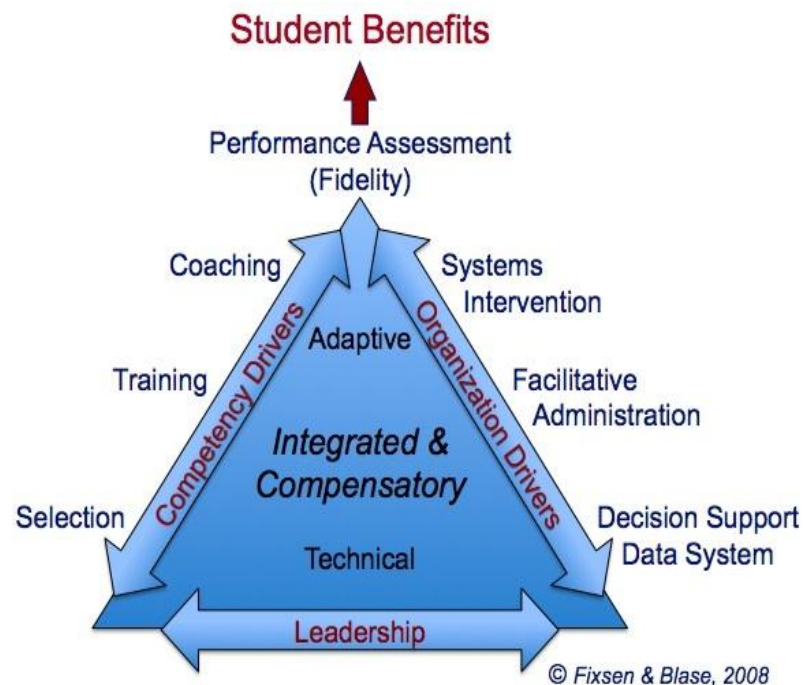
Student Benefits

Performance Assessment (Fidelity)

Coaching

Training

Selection

Competency Drivers

Systems Intervention

Facilitative Administration

Decision Support Data System

Organization Drivers

Adaptive

Integrated & Compensatory

Technical

Leadership

© Fixsen & Blase, 2008